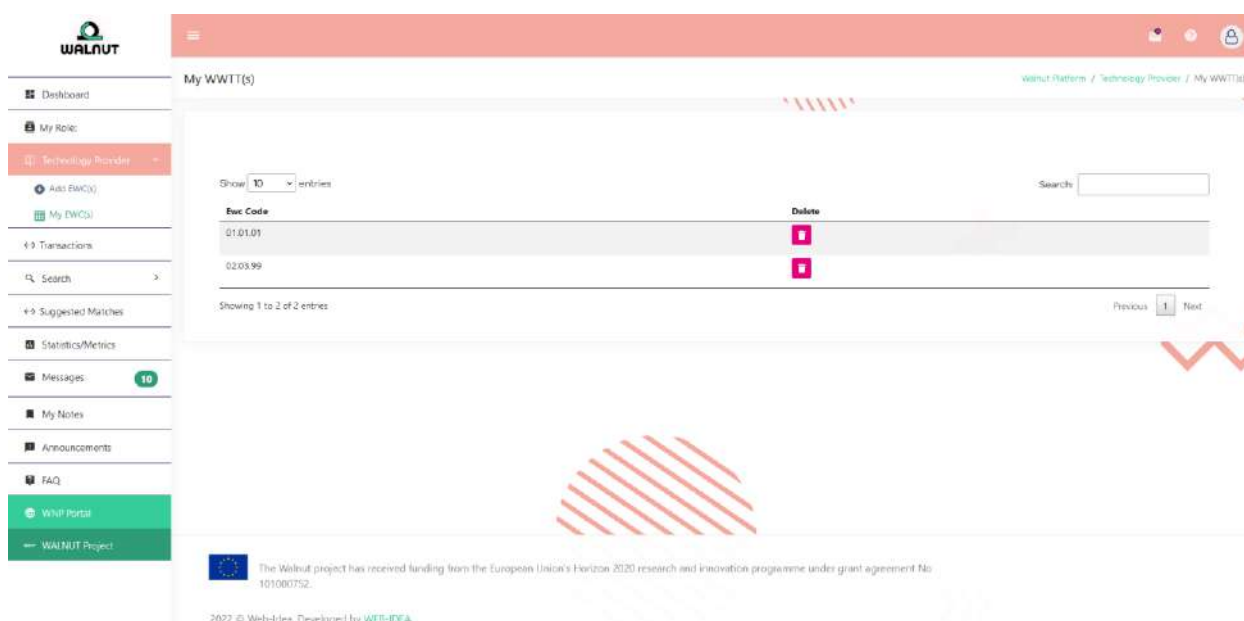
WALNUT

Dashboard

My Role:

Technology Provider

Add EWC(s)

My EWC(s)

Transactions

Search

Suggested Matches

Statistics/Metrics

Messages 10

My Notes

Announcements

FAQ

WNP Portal

WALNUT Project

My WWTT(s)

Walnut Platform / Technology Provider / My WWTT(s)

Show 10 entries

Search:

| Ewc Code | Delete |
|---|---|
| 01.01.01 | |
| 02.03.99 | |

Showing 1 to 2 of 2 entries

Previous 1 Next

The Walnut project has received funding from the European Union's Horizon 2020 research and innovation programme under grant agreement No 101000752.

2022 © Web-Idea. Developed by WEB-IDEA